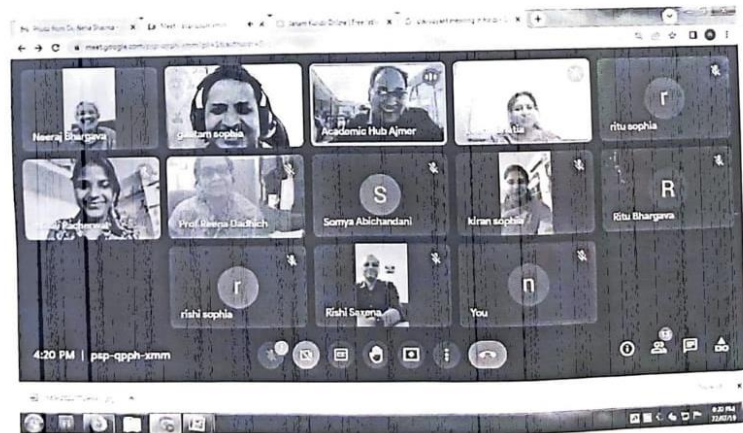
Neeraj Bhargava

gautam sophia

Academic Hub Ajmer

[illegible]

r

ritu sophia

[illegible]

Prof. Reena Dadhich

S

Somya Abichandani

kiran sophia

R

Ritu Bhargava

r

rishi sophia

Rishi Saxena

n

You

4:20 PM | psp-qpph-xmm